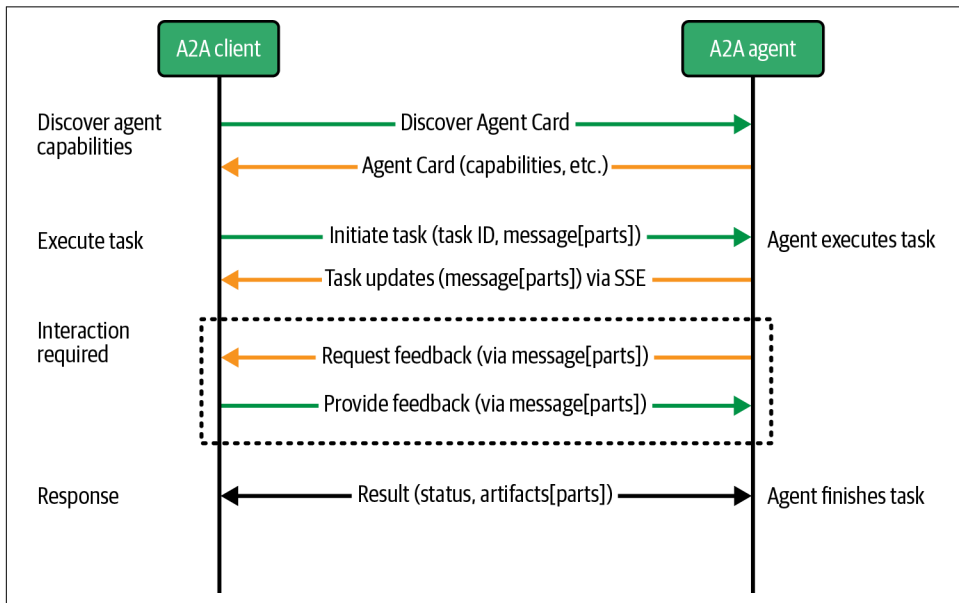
A2A client

A2A agent

Discover agent capabilities

Discover Agent Card

Agent Card (capabilities, etc.)

Execute task

Initiate task (task ID, message[parts])

Agent executes task

Task updates (message[parts]) via SSE

Interaction required

Request feedback (via message[parts])

Provide feedback (via message[parts])

Response

Result (status, artifacts[parts])

Agent finishes task